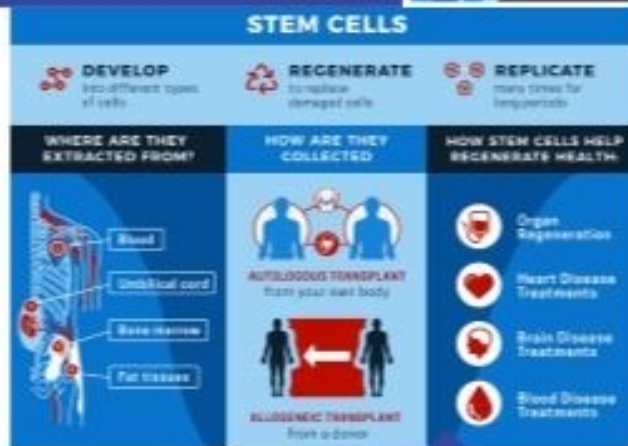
STEM CELLS

DEVELOP
into different types of cells

REGENERATE
to replace damaged cells

REPLICATE
many times for long periods

WHERE ARE THEY EXTRACTED FROM?

Blood

Umbilical cord

Bone marrow

Fat tissues

HOW ARE THEY COLLECTED

AUTOLOGOUS TRANSPLANT
from your own body

ALLOGENEIC TRANSPLANT
from a donor

HOW STEM CELLS HELP REGENERATE HEALTH:

Organ Regeneration

Heart Disease Treatments

Brain Disease Treatments

Blood Disease Treatments